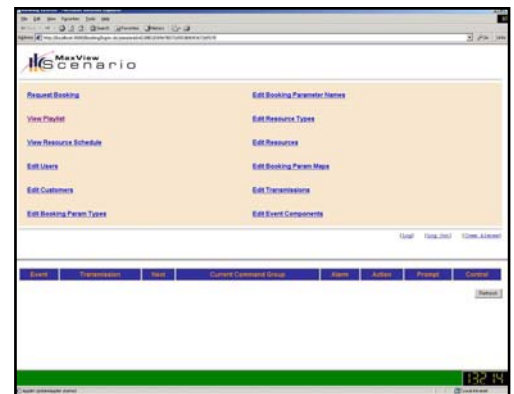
MaxView
Scenario

Request Booking
View Playlist
View Resource Schedule
Edit Users
Edit Customers
Edit Booking Param Types

Edit Booking Parameter Names
Edit Resource Types
Edit Resources
Edit Booking Param Maps
Edit Transmissions
Edit Event Components

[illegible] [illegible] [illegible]

| Event | Transmission | Next | Current Command Group | Alarm | Action | Prompt | Control |
|---|---|---|---|---|---|---|---|

Refresh

13:32 14